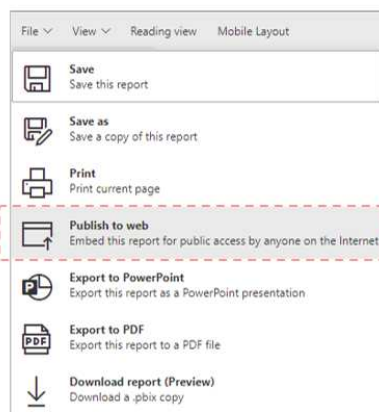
File ∨ View ∨ Reading view Mobile Layout

Save
Save this report

Save as
Save a copy of this report

Print
Print current page

Publish to web
Embed this report for public access by anyone on the Internet

Export to PowerPoint
Export this report as a PowerPoint presentation

PDF

Export to PDF
Export this report to a PDF file

Download report (Preview)
Download a .pbix copy